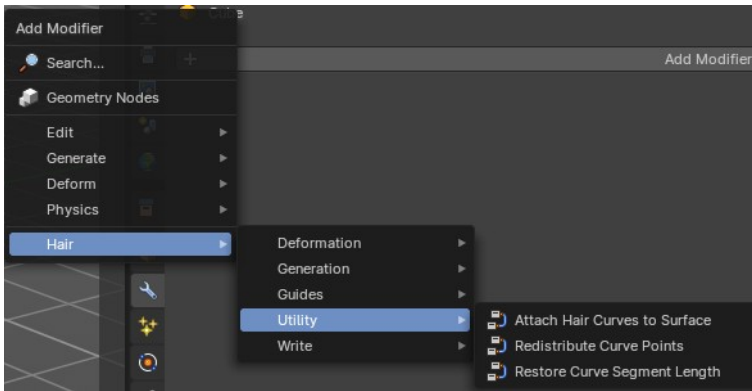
Add Modifier
Search...
Geometry Nodes
Edit
Generate
Deform
Physics
Hair
Cube
Add Modifier
Deformation
Generation
Guides
Utility
Write
Attach Hair Curves to Surface
Redistribute Curve Points
Restore Curve Segment Length